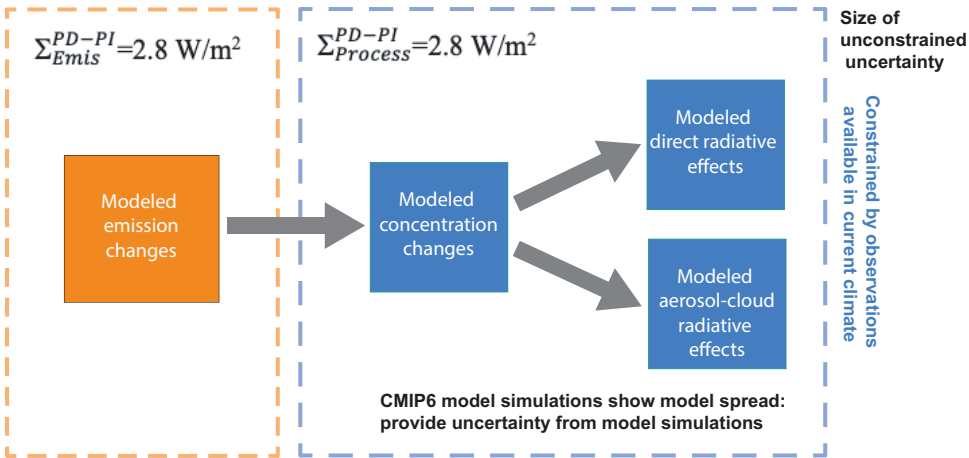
$\Sigma_{Emis}^{PD-PI}$=2.8 W/m$^2$

$\Sigma_{Process}^{PD-PI}$=2.8 W/m$^2$

Size of unconstrained uncertainty

Modeled emission changes

Modeled concentration changes

Modeled direct radiative effects

Modeled aerosol-cloud radiative effects

Constrained by observations available in current climate

CMIP6 model simulations show model spread: provide uncertainty from model simulations